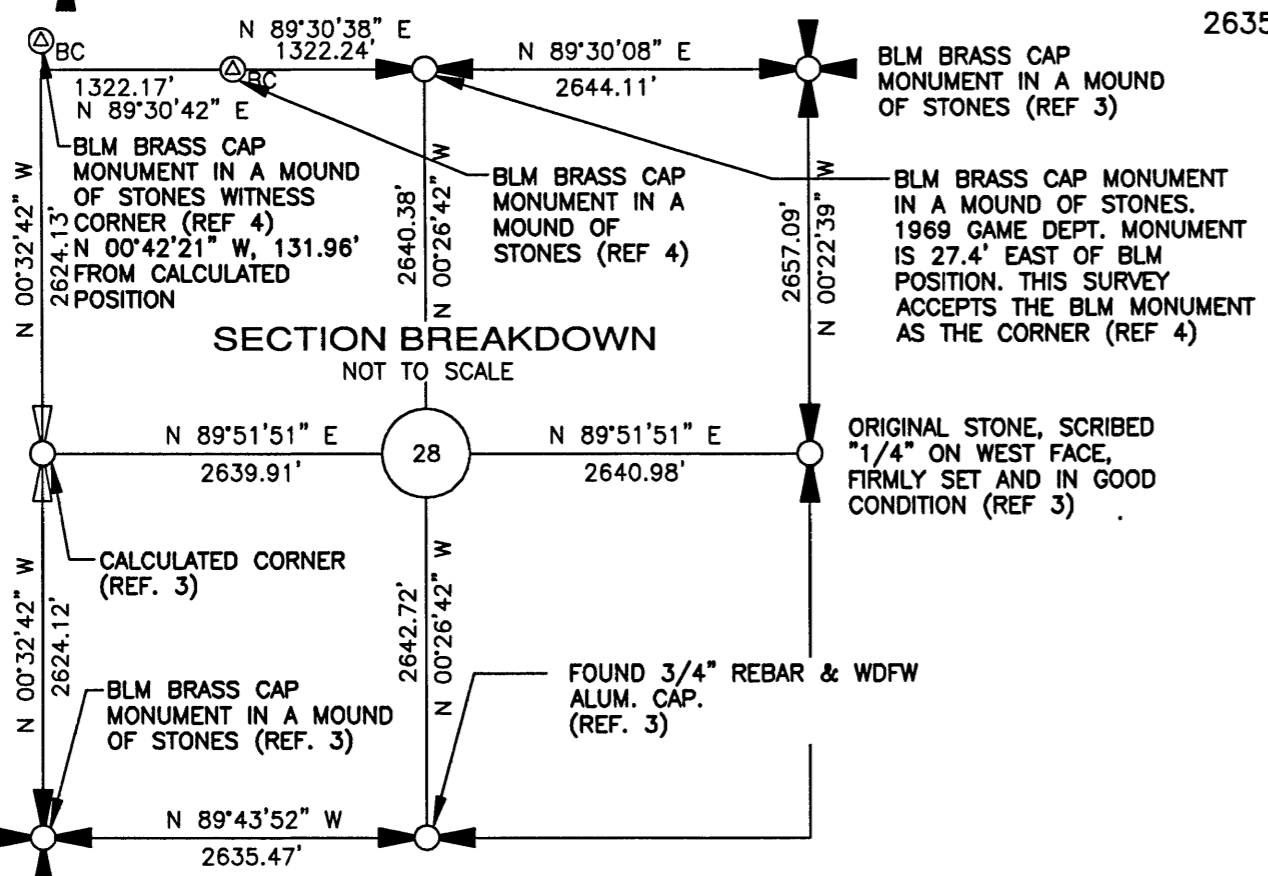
2635

BC

N 89°30'38" E
1322.24'

BC

N 89°30'08" E
2644.11'

BLM BRASS CAP MONUMENT IN A MOUND OF STONES (REF 3)

1322.17'
N 89°30'42" E

BLM BRASS CAP MONUMENT IN A MOUND OF STONES WITNESS CORNER (REF 4)
N 00°42'21" W, 131.96' FROM CALCULATED POSITION

N 00°32'42" W
2624.13'

BLM BRASS CAP MONUMENT IN A MOUND OF STONES (REF 4)

2640.38'
N 00°26'42" W

BLM BRASS CAP MONUMENT IN A MOUND OF STONES. 1969 GAME DEPT. MONUMENT IS 27.4' EAST OF BLM POSITION. THIS SURVEY ACCEPTS THE BLM MONUMENT AS THE CORNER (REF 4)

2657.09'
N 00°22'39" W

SECTION BREAKDOWN
NOT TO SCALE

N 89°51'51" E
2639.91'

28

N 89°51'51" E
2640.98'

ORIGINAL STONE, SCRIBED "1/4" ON WEST FACE, FIRMLY SET AND IN GOOD CONDITION (REF 3)

CALCULATED CORNER (REF. 3)

N 00°32'42" W
2624.12'

2642.72'
N 00°26'42" W

FOUND 3/4" REBAR & WDFW ALUM. CAP. (REF. 3)

BLM BRASS CAP MONUMENT IN A MOUND OF STONES (REF. 3)

N 89°43'52" W
2635.47'